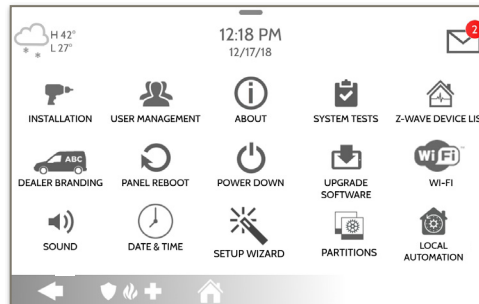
H 42°
L 27°

12:18 PM
12/17/18

2

INSTALLATION
USER MANAGEMENT
ABOUT
SYSTEM TESTS
Z-WAVE DEVICE LIS

ABC
DEALER BRANDING
PANEL REBOOT
POWER DOWN
UPGRADE SOFTWARE
WI-FI

WiFi

SOUND
DATE & TIME
SETUP WIZARD
PARTITIONS
LOCAL AUTOMATION